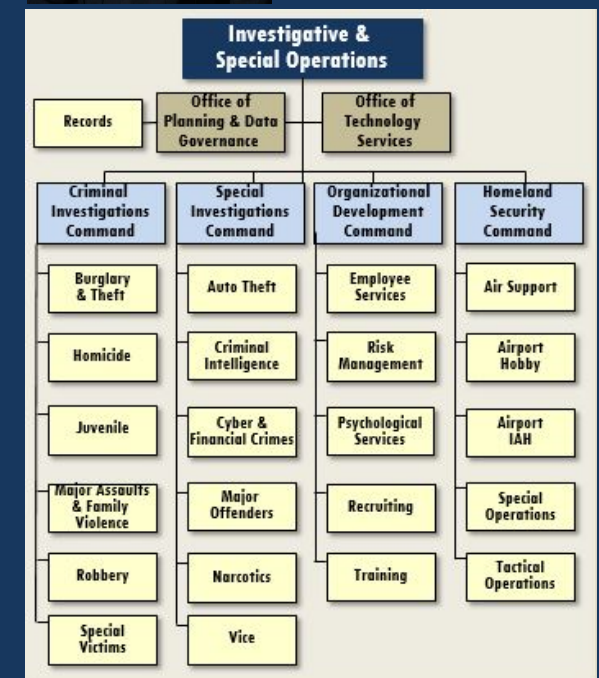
Investigative & Special Operations

Records

Office of Planning & Data Governance

Office of Technology Services

Criminal Investigations Command

Burglary & Theft

Homicide

Juvenile

Major Assaults & Family Violence

Robbery

Special Victims

Special Investigations Command

Auto Theft

Criminal Intelligence

Cyber & Financial Crimes

Major Offenders

Narcotics

Vice

Organizational Development Command

Employee Services

Risk Management

Psychological Services

Recruiting

Training

Homeland Security Command

Air Support

Airport Hobby

Airport IAH

Special Operations

Tactical Operations